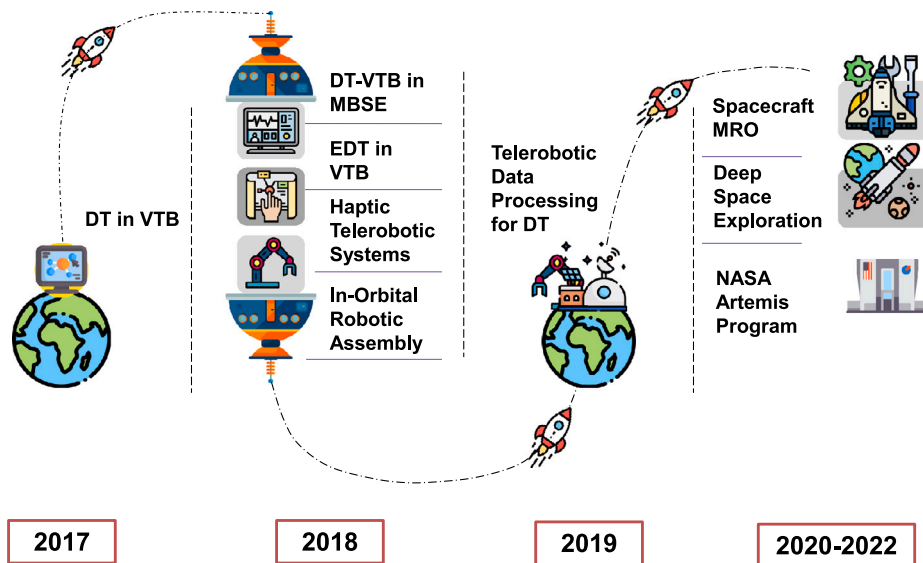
DT in VTB

DT-VTB in MBSE

EDT in VTB

Haptic Telerobotic Systems

In-Orbital Robotic Assembly

Telerobotic Data Processing for DT

Spacecraft MRO

Deep Space Exploration

NASA Artemis Program

2017

2018

2019

2020-2022